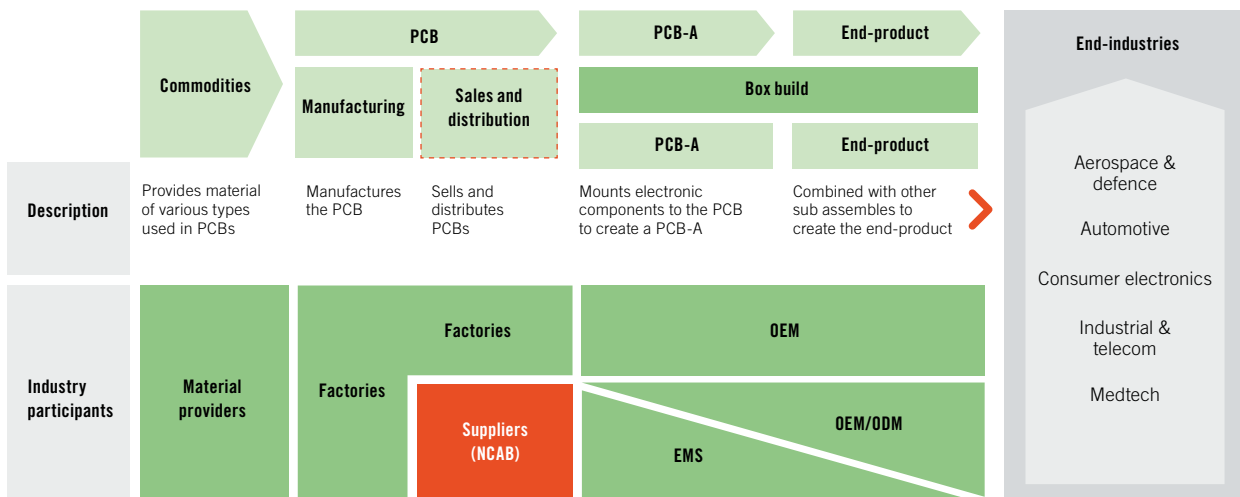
Commodities

PCB

Manufacturing

Sales and distribution

PCB-A

End-product

Box build

PCB-A

End-product

End-industries

Description

Provides material of various types used in PCBs

Manufactures the PCB

Sells and distributes PCBs

Mounts electronic components to the PCB to create a PCB-A

Combined with other sub assembles to create the end-product

Aerospace & defence

Automotive

Consumer electronics

Industrial & telecom

Medtech

Industry participants

Material providers

Factories

Factories

Suppliers (NCAB)

OEM

OEM/ODM

EMS